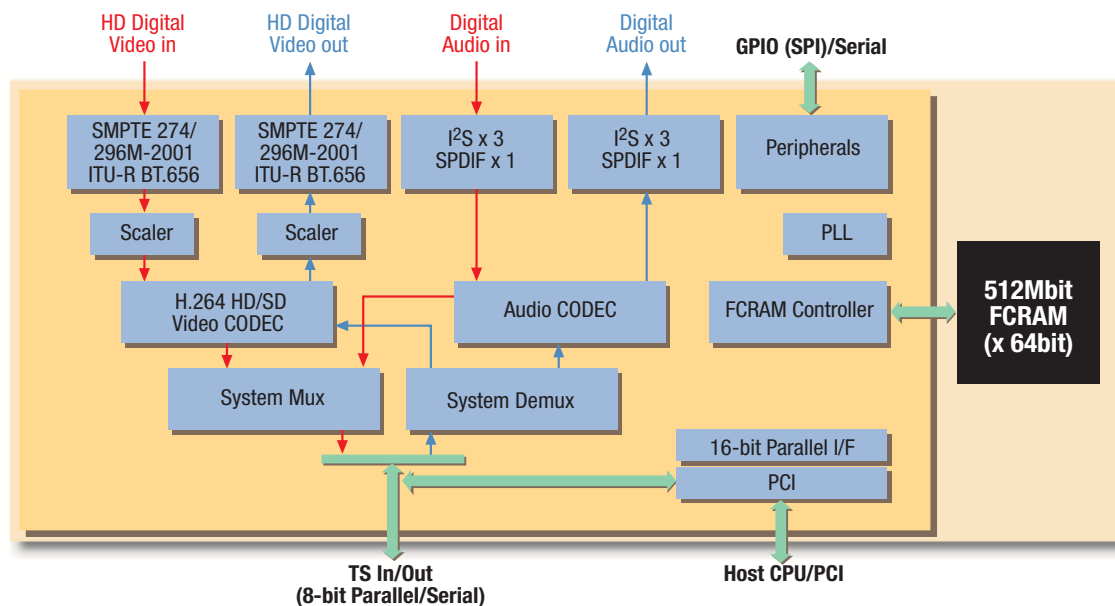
HD Digital Video in

HD Digital Video out

Digital Audio in

Digital Audio out

GPIO (SPI)/Serial

SMPTE 274/ 296M-2001 ITU-R BT.656

SMPTE 274/ 296M-2001 ITU-R BT.656

I$^2$S x 3 SPDIF x 1

I$^2$S x 3 SPDIF x 1

Peripherals

Scaler

Scaler

PLL

H.264 HD/SD Video CODEC

Audio CODEC

FCRAM Controller

512Mbit FCRAM (x 64bit)

System Mux

System Demux

16-bit Parallel I/F

PCI

TS In/Out (8-bit Parallel/Serial)

Host CPU/PCI